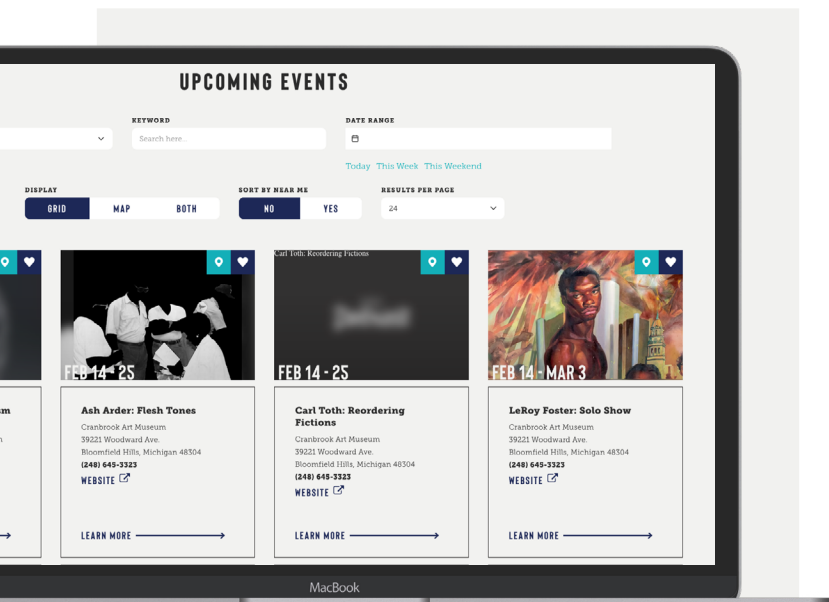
UPCOMING EVENTS

KEYWORD

Search here...

DATE RANGE

Today This Week This Weekend

DISPLAY

GRID MAP BOTH

SORT BY NEAR ME

NO YES

RESULTS PER PAGE

24

m

FEB 14 - 25

Ash Arder: Flesh Tones

Cranbrook Art Museum
39221 Woodward Ave.
Bloomfield Hills, Michigan 48304
(248) 645-3323
WEBSITE

LEARN MORE

Carl Toth: Reordering Fictions

FEB 14 - 25

Carl Toth: Reordering Fictions

Cranbrook Art Museum
39221 Woodward Ave.
Bloomfield Hills, Michigan 48304
(248) 645-3323
WEBSITE

LEARN MORE

FEB 14 - MAR 3

LeRoy Foster: Solo Show

Cranbrook Art Museum
39221 Woodward Ave.
Bloomfield Hills, Michigan 48304
(248) 645-3323
WEBSITE

LEARN MORE

MacBook